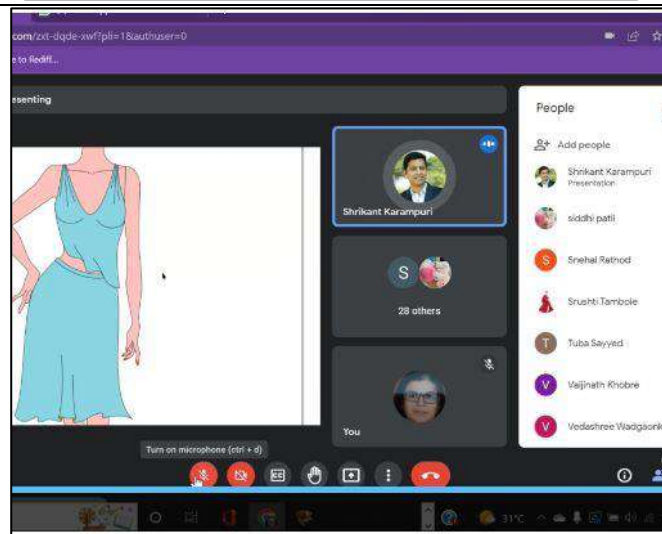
com/zxt-dqde-xwf?pli=1&authuser=0

e to Rediff...

esenting

Shrikant Karampuri

S

28 others

You

Turn on microphone (ctrl + d)

People

Add people

Shrikant Karampuri
Presentation

siddhi patil

S Snehal Rathod

Srushti Tambole

T Tuba Sayyed

V Vaijinath Khobre

V Vedashree Wadgaonk

31°C